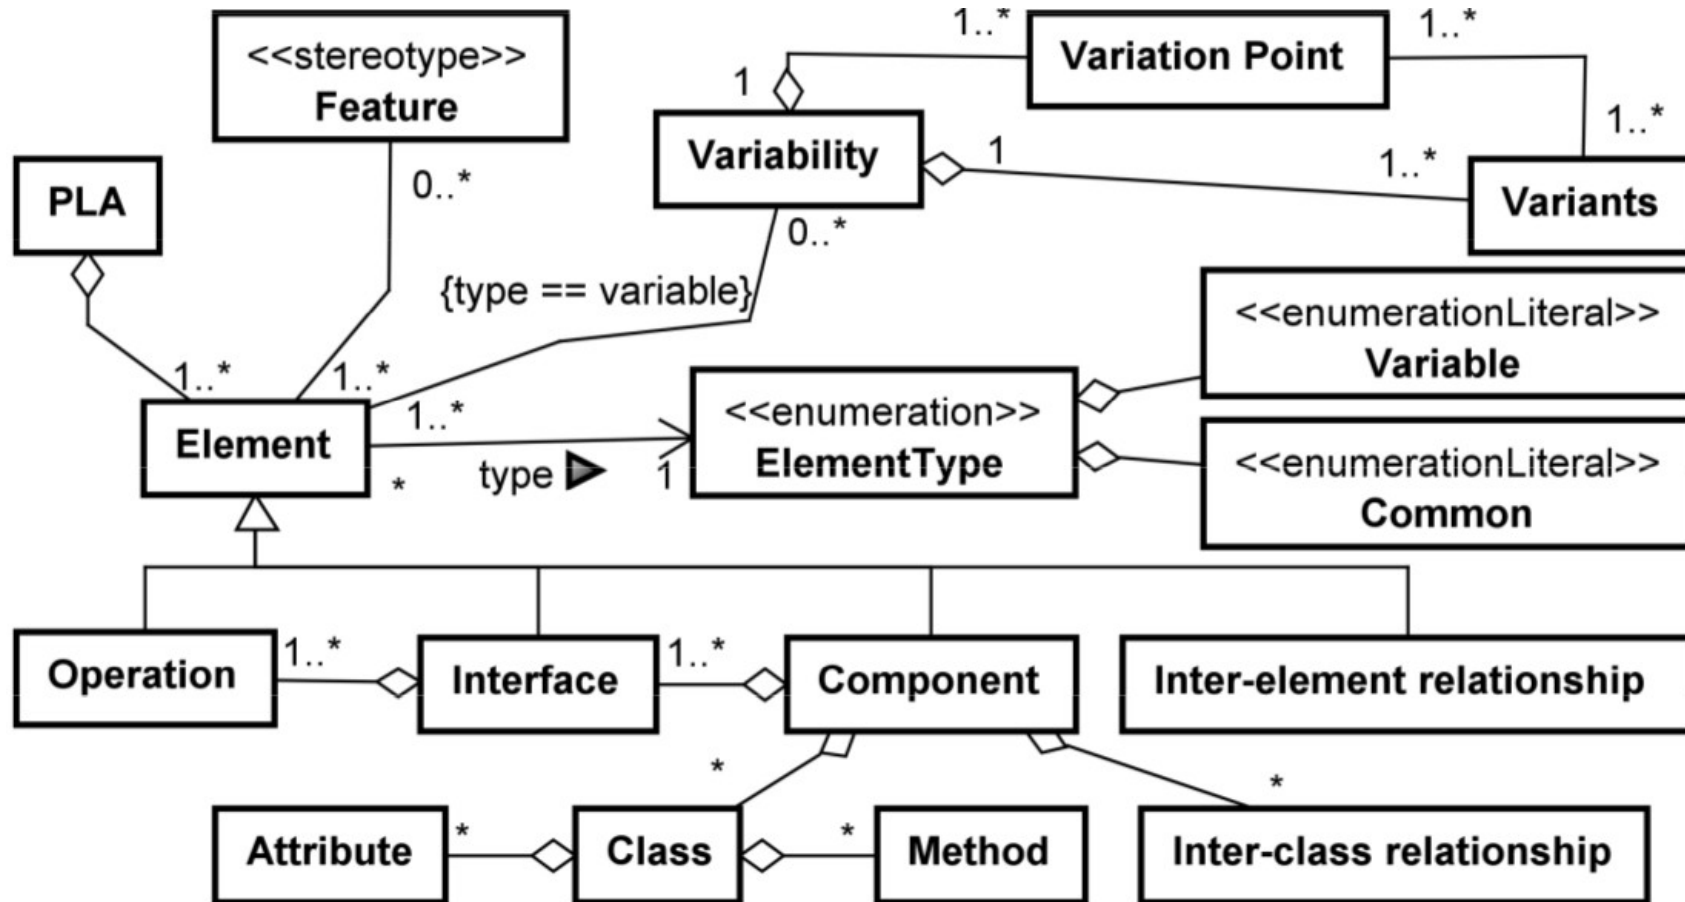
<<stereotype>>
Feature

1..*
Variation Point
1..*

1
Variability
1
1..*
1..*
Variants

PLA

0..*
0..*
{type == variable}

<<enumerationLiteral>>
Variable

1..*
1..*
1..*
Element
*
type
1
<<enumeration>>
ElementType

<<enumerationLiteral>>
Common

Operation
1..*
Interface
1..*
Component
Inter-element relationship

*
*
Attribute
*
Class
*
Method
Inter-class relationship